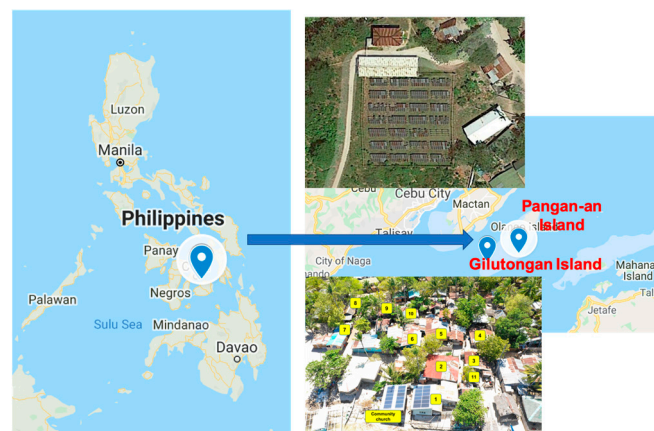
Luzon
Manila
Philippines
Panay
Palawan
Negros
Sulu Sea
Mindanao
Davao

Cebu City
Mactan
Talisay
City of Naga
Pangan-an Island
Gilutongan Island
Mahana Island
Jetafe

8
9
10
7
6
5
4
3
2
11
1
Community church